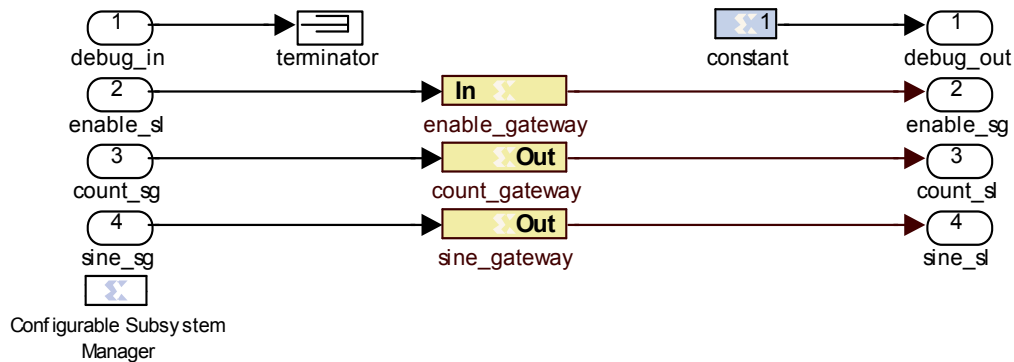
1
debug_in

terminator

1
constant

1
debug_out

2
enable_sl

In
enable_gateway

2
enable_sg

3
count_sg

Out
count_gateway

3
count_sl

4
sine_sg

Out
sine_gateway

4
sine_sl

Configurable Subsystem Manager